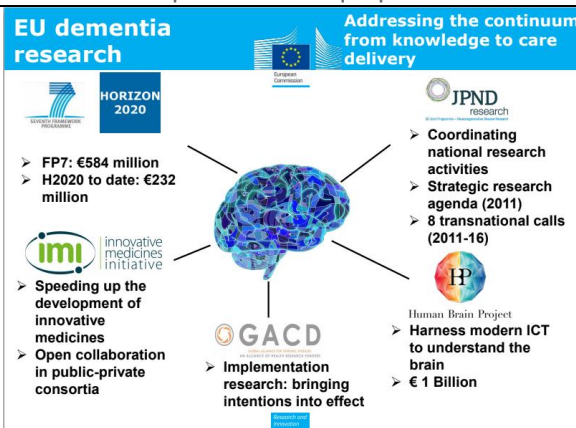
EU dementia research

Addressing the continuum from knowledge to care delivery

European Commission

SEVENTH FRAMEWORK PROGRAMME

HORIZON 2020

➢ FP7: €584 million
➢ H2020 to date: €232 million

JPND research

➢ Coordinating national research activities
➢ Strategic research agenda (2011)
➢ 8 transnational calls (2011-16)

imi innovative medicines initiative

➢ Speeding up the development of innovative medicines
➢ Open collaboration in public-private consortia

HP Human Brain Project

➢ Harness modern ICT to understand the brain
➢ € 1 Billion

GACD

➢ Implementation research: bringing intentions into effect

Research and Innovation